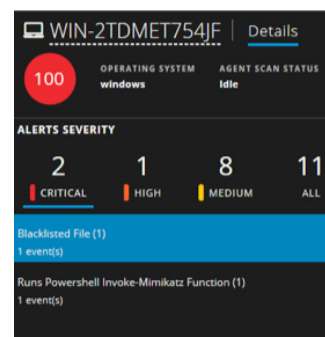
WIN-2TDMET754JF | Details

100

OPERATING SYSTEM
windows

AGENT SCAN STATUS
Idle

ALERTS SEVERITY

2
CRITICAL

1
HIGH

8
MEDIUM

11
ALL

Blacklisted File (1)
1 event(s)

Runs Powershell Invoke-Mimikatz Function (1)
1 event(s)